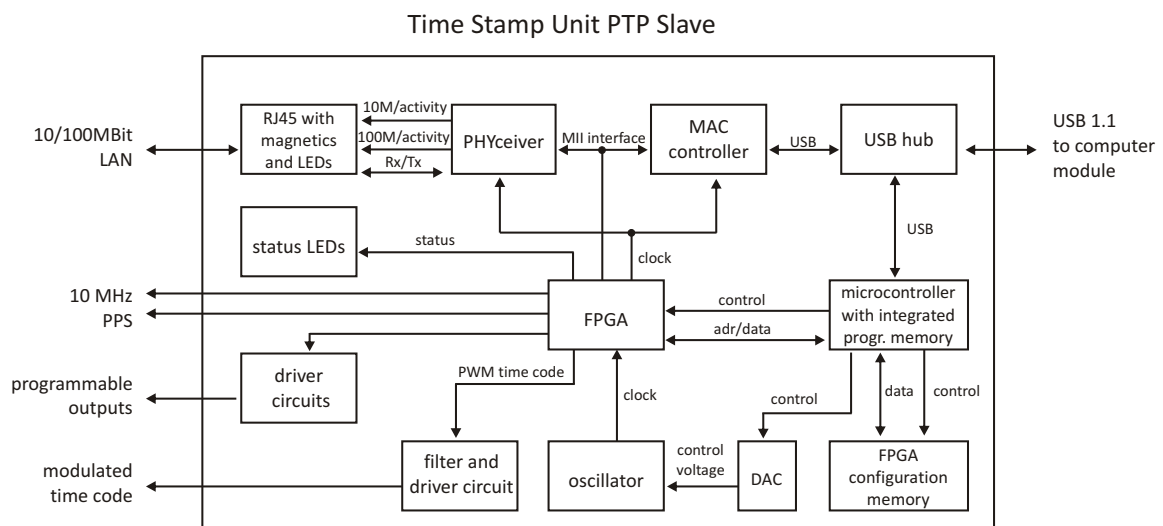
Time Stamp Unit PTP Slave

10/100MBit LAN

RJ45 with magnetics and LEDs

10M/activity

100M/activity

Rx/Tx

PHYceiver

MII interface

MAC controller

USB

USB hub

USB 1.1 to computer module

status LEDs

status

clock

USB

10 MHz

PPS

FPGA

control

adr/data

microcontroller with integrated progr. memory

programmable outputs

driver circuits

PWM time code

clock

control

data

control

modulated time code

filter and driver circuit

oscillator

control voltage

DAC

FPGA configuration memory